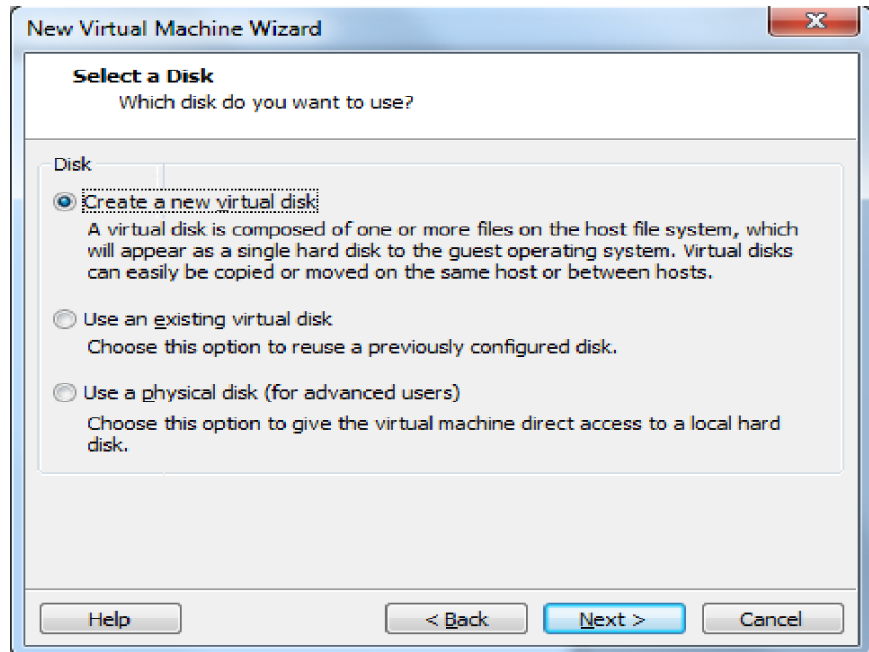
New Virtual Machine Wizard

Select a Disk
Which disk do you want to use?

Disk

Create a new virtual disk
A virtual disk is composed of one or more files on the host file system, which will appear as a single hard disk to the guest operating system. Virtual disks can easily be copied or moved on the same host or between hosts.

Use an existing virtual disk
Choose this option to reuse a previously configured disk.

Use a physical disk (for advanced users)
Choose this option to give the virtual machine direct access to a local hard disk.

Help

< Back

Next >

Cancel